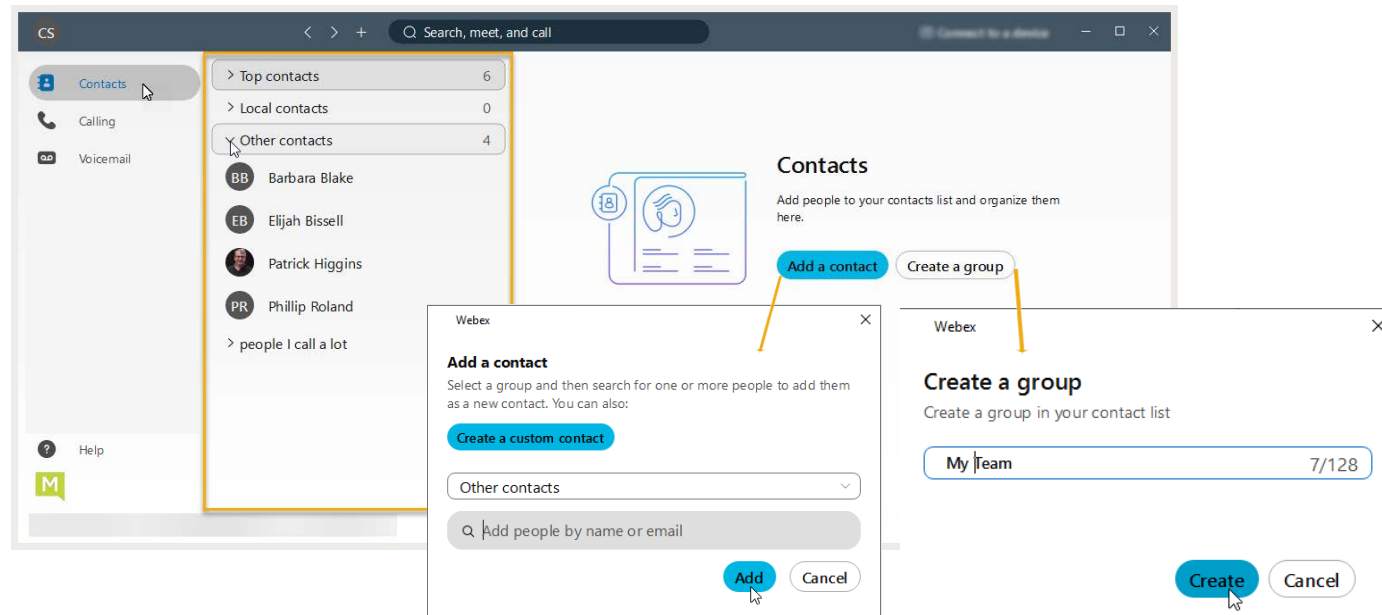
CS

Search, meet, and call

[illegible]

Contacts

Calling

Voicemail

Help

> Top contacts 6

> Local contacts 0

Other contacts 4

BB Barbara Blake

EB Elijah Bissell

Patrick Higgins

PR Phillip Roland

> people I call a lot

Contacts

Add people to your contacts list and organize them here.

Add a contact

Create a group

Webex

Add a contact

Select a group and then search for one or more people to add them as a new contact. You can also:

Create a custom contact

Other contacts

Add people by name or email

Add

Cancel

Webex

Create a group

Create a group in your contact list

My Team 7/128

Create

Cancel